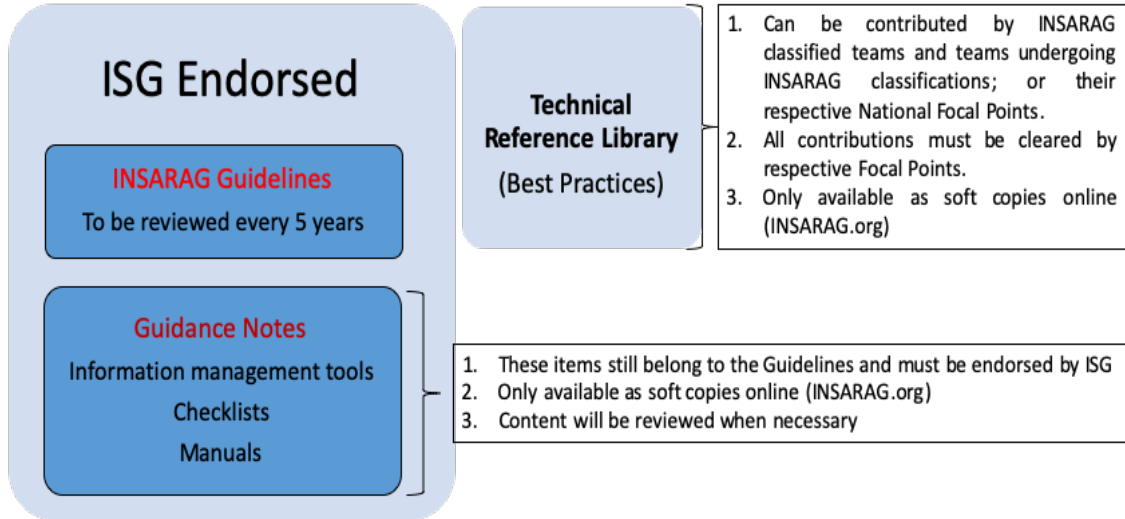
ISG Endorsed

INSARAG Guidelines
To be reviewed every 5 years

Guidance Notes
Information management tools
Checklists
Manuals

Technical Reference Library
(Best Practices)

1. Can be contributed by INSARAG classified teams and teams undergoing INSARAG classifications; or their respective National Focal Points.
2. All contributions must be cleared by respective Focal Points.
3. Only available as soft copies online (INSARAG.org)

1. These items still belong to the Guidelines and must be endorsed by ISG
2. Only available as soft copies online (INSARAG.org)
3. Content will be reviewed when necessary